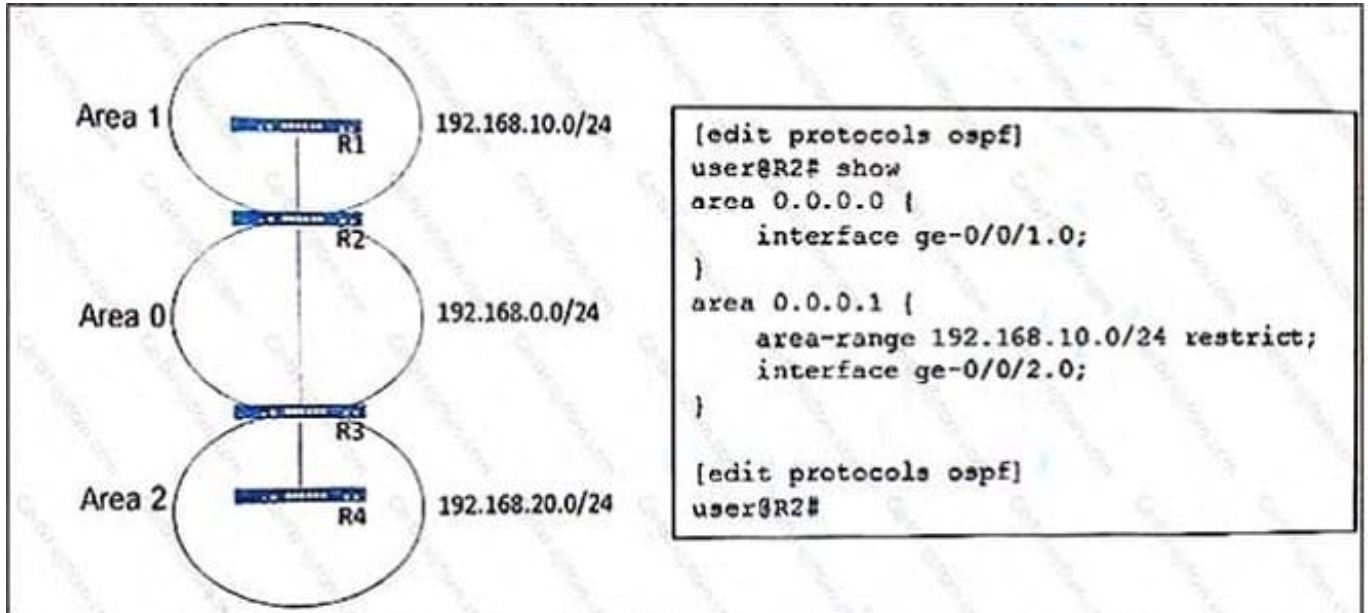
Area 1
R1
192.168.10.0/24
R2
Area 0
192.168.0.0/24
R3
Area 2
R4
192.168.20.0/24

[edit protocols ospf]
user@R2# show
area 0.0.0.0 {
    interface ge-0/0/1.0;
}
area 0.0.0.1 {
    area-range 192.168.10.0/24 restrict;
    interface ge-0/0/2.0;
}

[edit protocols ospf]
user@R2#